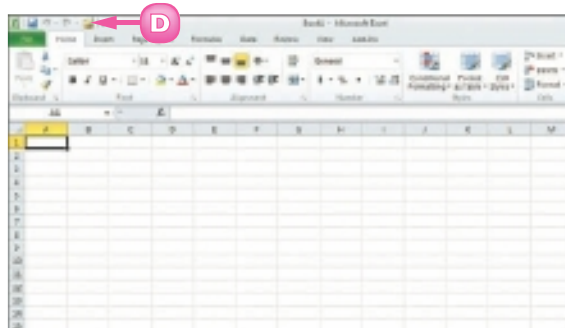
D

Book1 - Microsoft Excel

File Home Insert Page Layout Formulas Data Review View Add-Ins

Paste Calibri 11 General Conditional Formatting Format as Table Cell Styles Insert Delete Format

Clipboard Font Alignment Number Styles Cells

A1

A B C D E F G H I J K L M

1
2
3
4
5
6
7
8
9
10
11
12
13
14
15
16
17
18
19
20